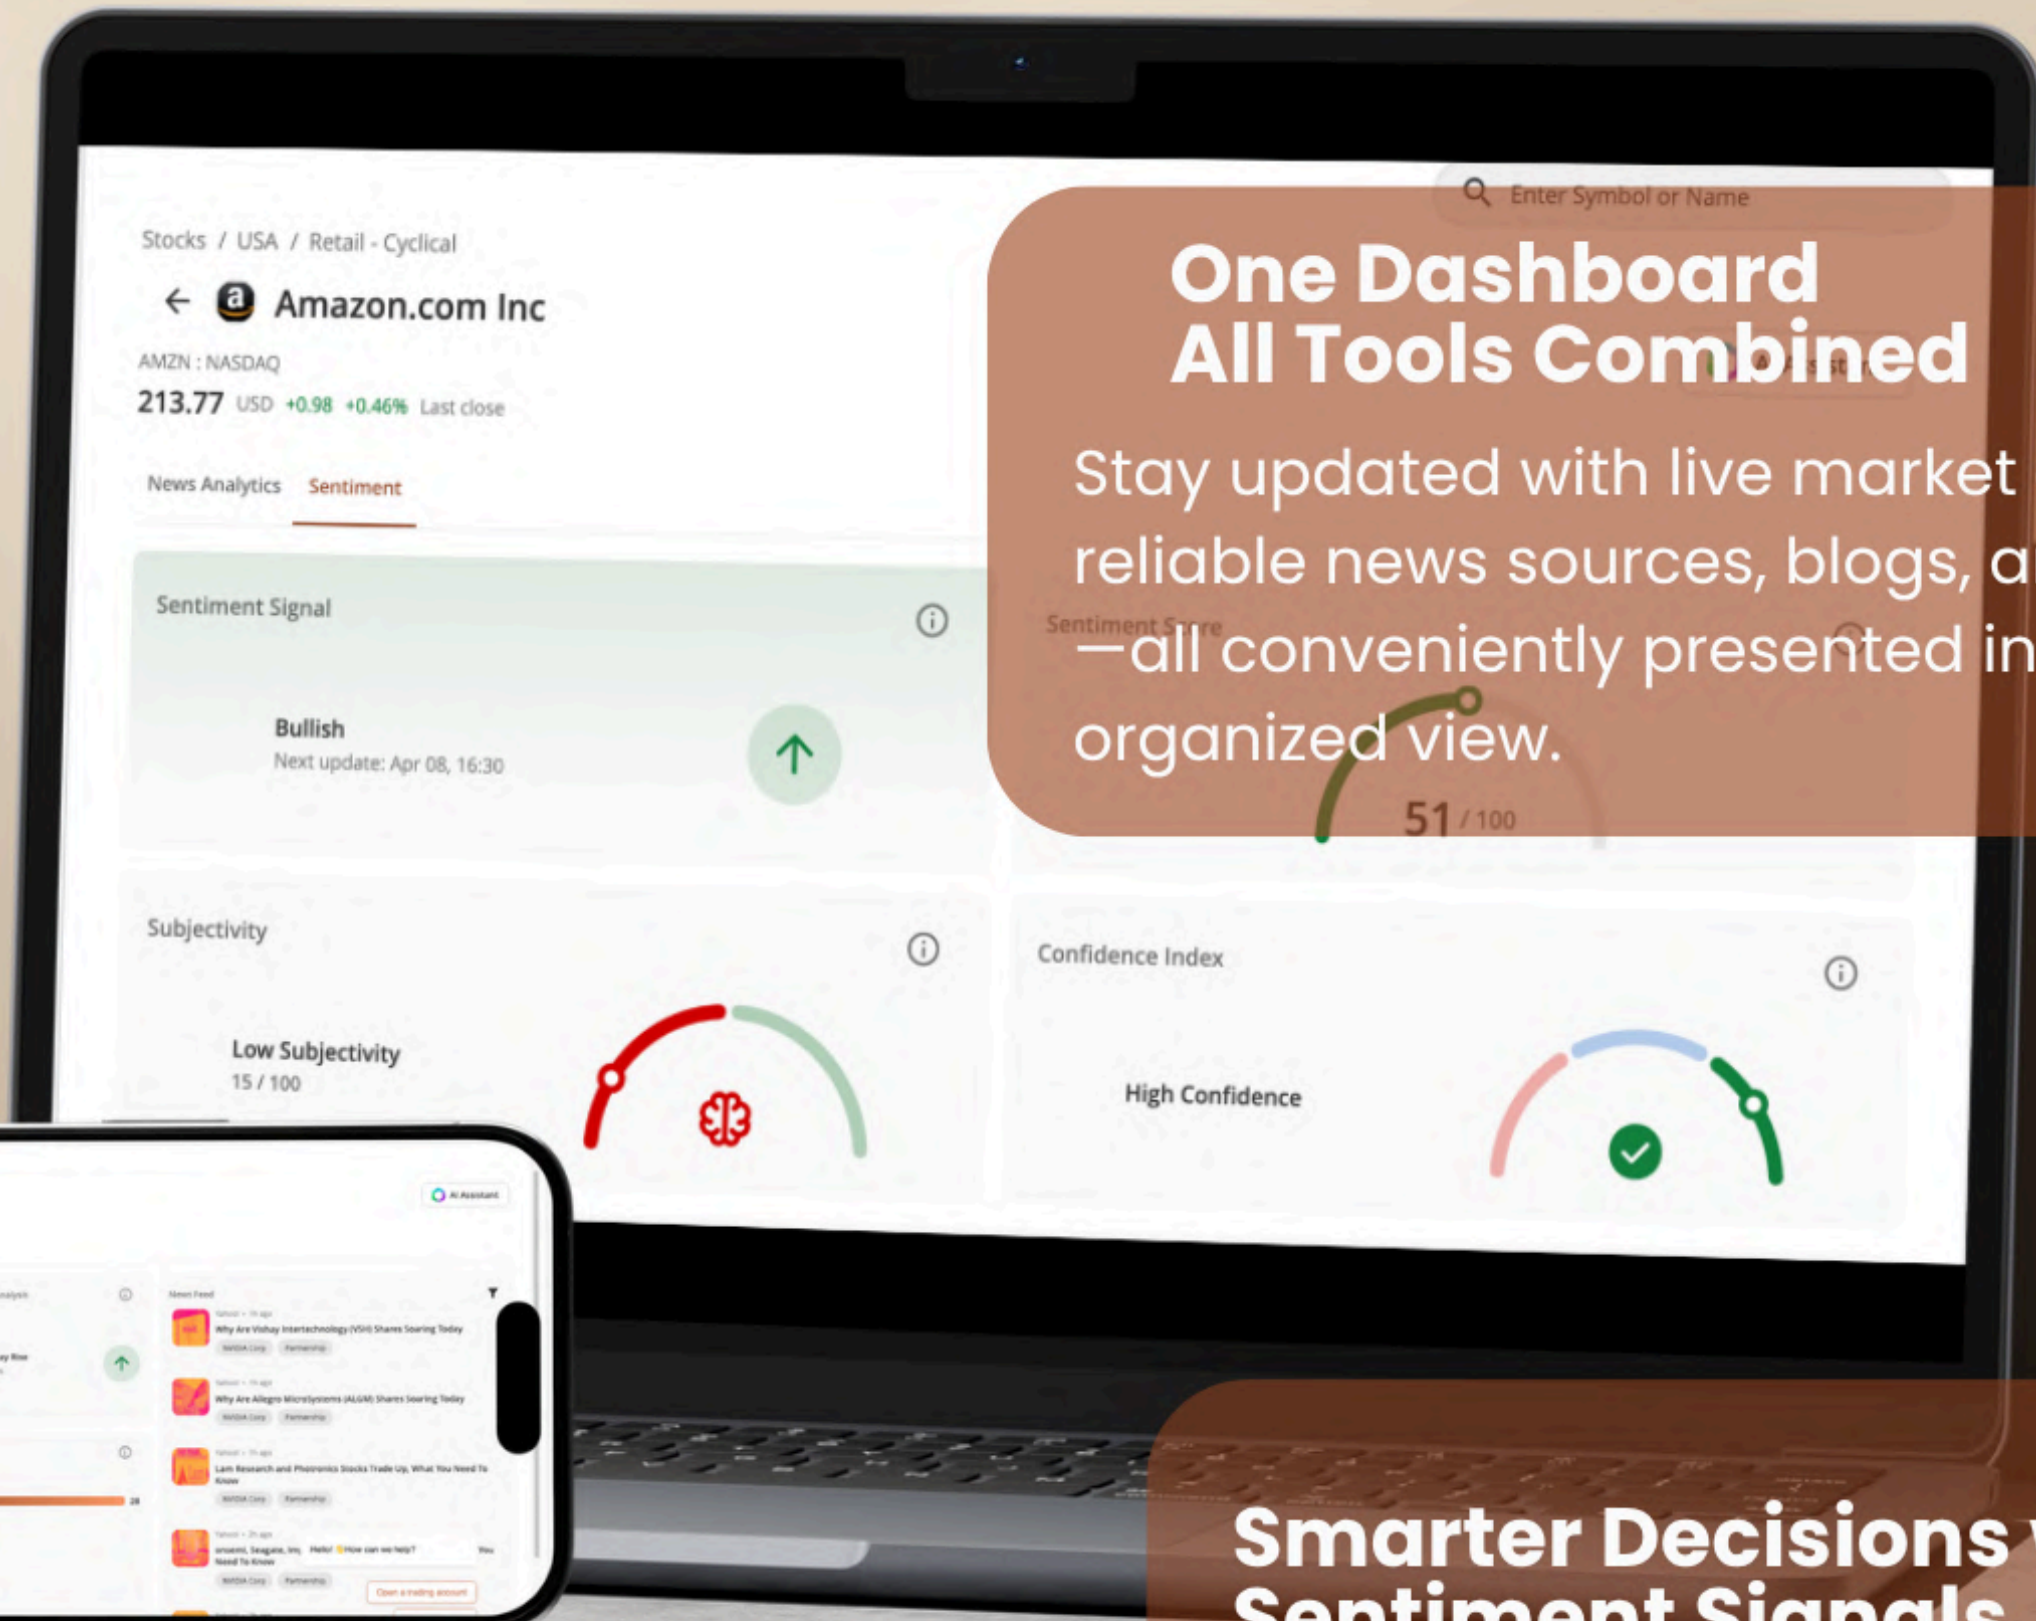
Stocks / USA / Retail - Cyclical

Amazon.com Inc

AMZN : NASDAQ

213.77 USD +0.98 +0.46% Last close

News Analytics Sentiment

Sentiment Signal

Bullish

Next update: Apr 08, 16:30

Enter Symbol or Name

One Dashboard
All Tools Combined

Stay updated with live market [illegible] reliable news sources, blogs, a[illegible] —all conveniently presented in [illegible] organized view.

Sentiment Score

51 / 100

Subjectivity

Low Subjectivity

15 / 100

Confidence Index

High Confidence

AI Assistant

News Feed

Why Are Vishay Intertechnology (VSH) Shares Soaring Today

Why Are Allegro MicroSystems (ALGM) Shares Soaring Today

Lam Research and Photronics Stocks Trade Up, What You Need To Know

Hello! How can we help?

Open a trading account

Smarter Decisions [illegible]
Sentiment Signals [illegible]